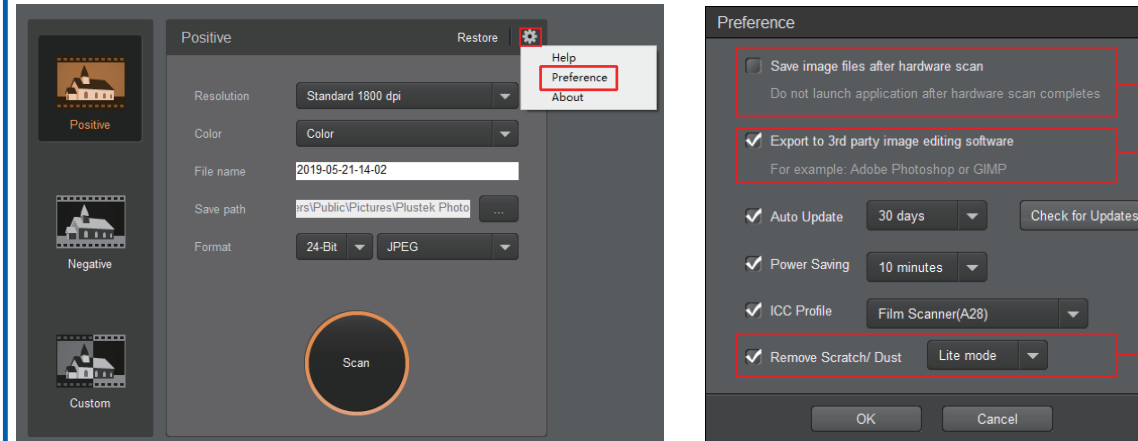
Positive

Negative

Custom

Positive

Restore

Help

Preference

About

Resolution

Standard 1800 dpi

Color

Color

File name

2019-05-21-14-02

Save path

ers\Public\Pictures\Plustek Photo

...

Format

24-Bit

JPEG

Scan

Preference

Save image files after hardware scan

Do not launch application after hardware scan completes

Export to 3rd party image editing software

For example: Adobe Photoshop or GIMP

Auto Update

30 days

Check for Updates

Power Saving

10 minutes

ICC Profile

Film Scanner(A28)

Remove Scratch/ Dust

Lite mode

OK

Cancel